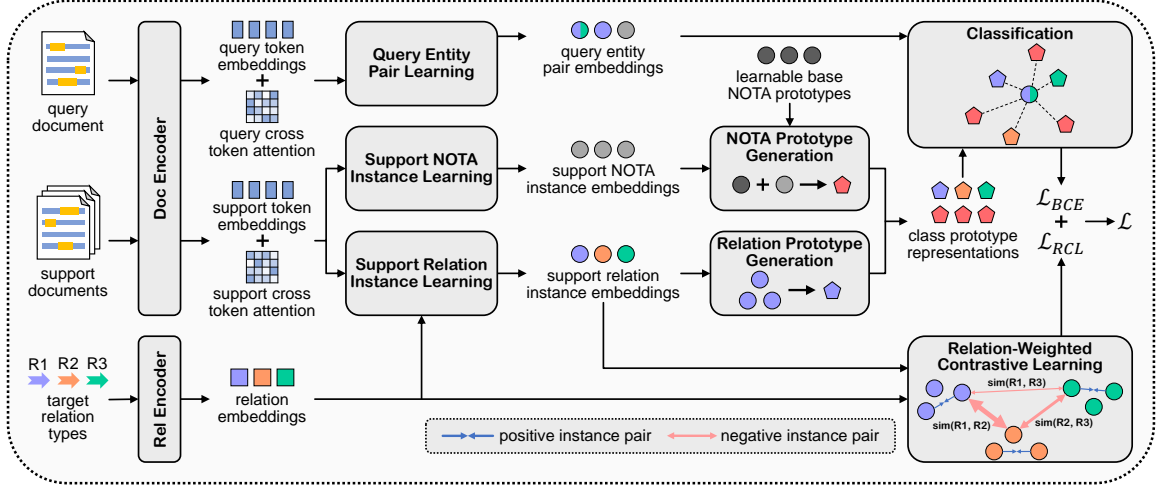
query document

support documents

Doc Encoder

query token embeddings
+
query cross token attention

support token embeddings
+
support cross token attention

Query Entity Pair Learning

Support NOTA Instance Learning

Support Relation Instance Learning

query entity pair embeddings

learnable base NOTA prototypes

support NOTA instance embeddings

support relation instance embeddings

NOTA Prototype Generation

Relation Prototype Generation

Classification

class prototype representations

$\mathcal{L}_{BCE}$
+
$\mathcal{L}_{RCL}$
$\rightarrow \mathcal{L}$

R1 R2 R3
target relation types

Rel Encoder

relation embeddings

Relation-Weighted Contrastive Learning

sim(R1, R3)
sim(R1, R2)
sim(R2, R3)

positive instance pair
negative instance pair